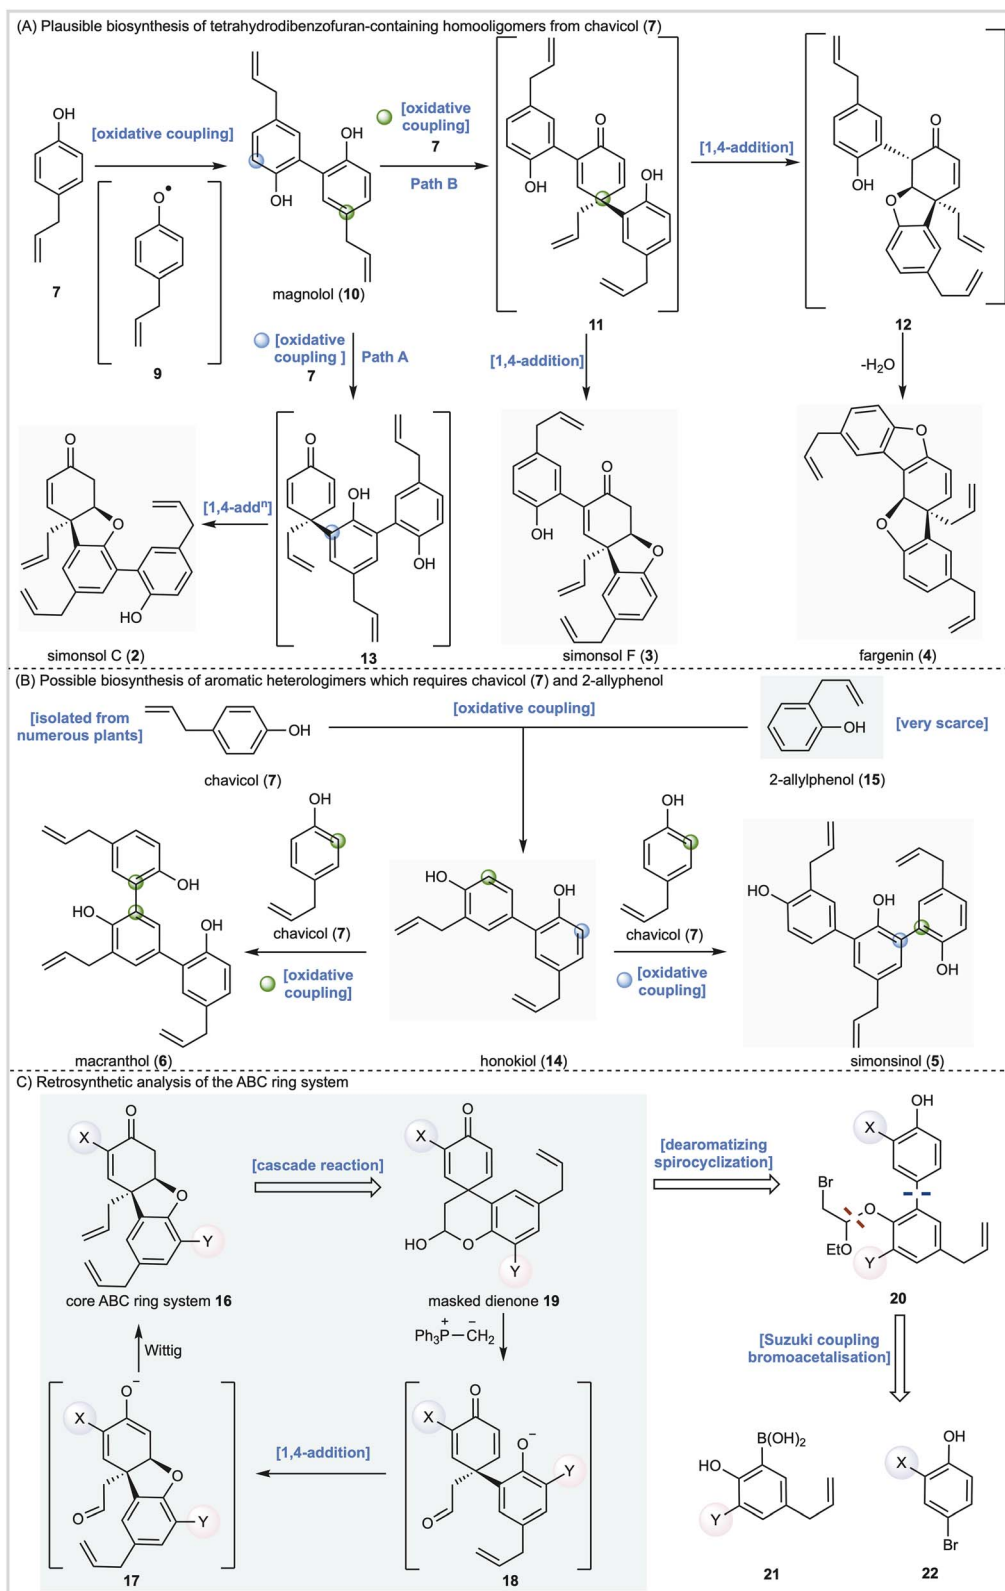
(A) Plausible biosynthesis of tetrahydrodibenzofuran-containing homooligomers from chavicol (**7**)

OH

[oxidative coupling]

7

O•

9

OH

OH

magnolol (**10**)

[oxidative coupling]
7

Path B

O

OH

OH

11

[1,4-addition]

O

OH

O

12

[oxidative coupling ]
7

Path A

[1,4-addition]

$-H_2O$

O

O

simonsol C (**2**)

[1,4-add$^n$]

O

OH

OH

HO

13

O

OH

O

simonsol F (**3**)

O

O

fargenin (**4**)

(B) Possible biosynthesis of aromatic heterologimers which requires chavicol (**7**) and 2-allyphenol

[isolated from numerous plants]

OH

chavicol (**7**)

[oxidative coupling]

OH

[very scarce]

2-allylphenol (**15**)

OH

OH

HO

OH

macranthol (**6**)

OH

chavicol (**7**)

[oxidative coupling]

HO

OH

honokiol (**14**)

OH

chavicol (**7**)

[oxidative coupling]

HO

OH

OH

simonsinol (**5**)

C) Retrosynthetic analysis of the ABC ring system

O

X

O

Y

core ABC ring system **16**

[cascade reaction]

O

X

HO

O

Y

masked dienone **19**

[dearomatizing spirocyclization]

OH

X

Br

O

EtO

Y

**20**

Wittig

$Ph_3\overset{+}{P}-\overset{-}{C}H_2$

$O^-$

X

O

O

Y

**17**

[1,4-addition]

O

X

$O^-$

Y

O

**18**

[Suzuki coupling bromoacetalisation]

$B(OH)_2$

HO

Y

**21**

OH

X

Br

**22**